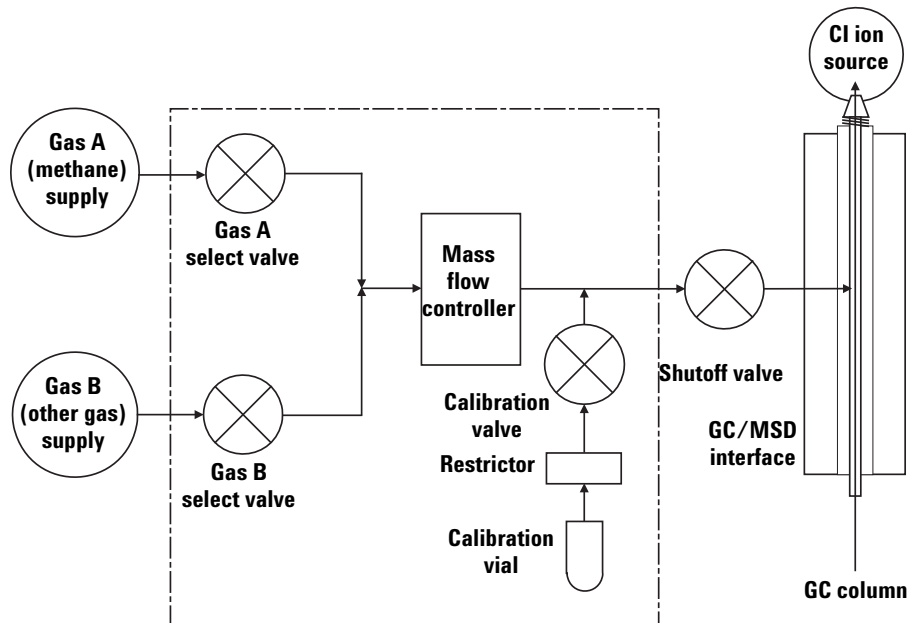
CI ion source

Gas A (methane) supply

Gas A select valve

Mass flow controller

Gas B (other gas) supply

Gas B select valve

Calibration valve

Restrictor

Calibration vial

Shutoff valve

GC/MSD interface

GC column